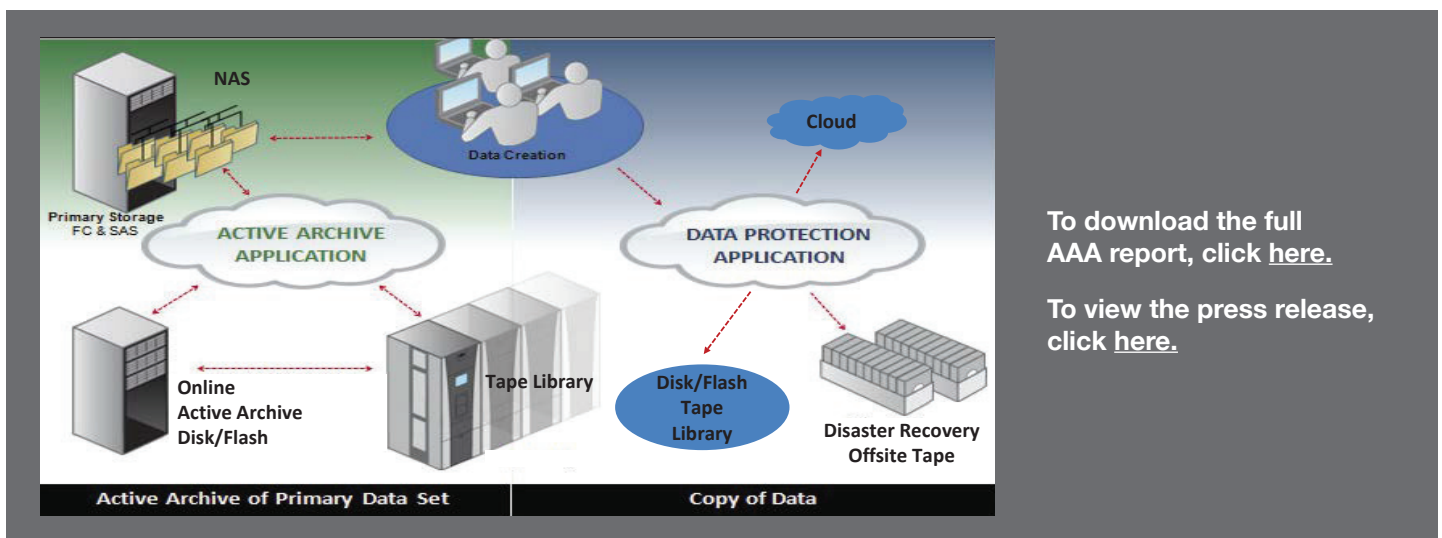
NAS

Data Creation

Cloud

Primary Storage
FC & SAS

ACTIVE ARCHIVE
APPLICATION

DATA PROTECTION
APPLICATION

Online
Active Archive
Disk/Flash

Tape Library

Disk/Flash
Tape
Library

Disaster Recovery
Offsite Tape

Active Archive of Primary Data Set

Copy of Data

To download the full AAA report, click here.

To view the press release, click here.